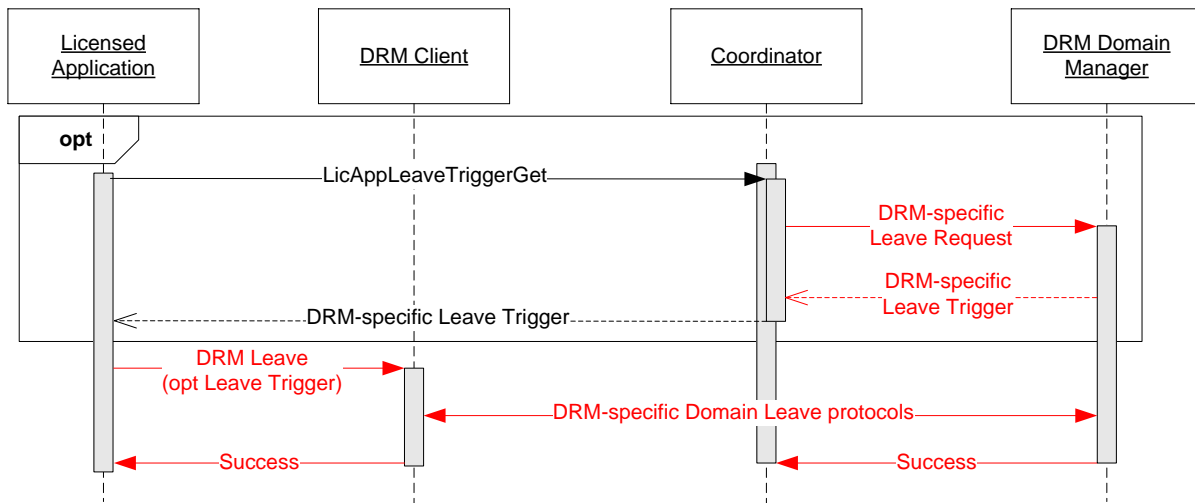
Licensed Application

DRM Client

Coordinator

DRM Domain Manager

opt

LicAppLeaveTriggerGet

DRM-specific Leave Request

DRM-specific Leave Trigger

DRM-specific Leave Trigger

DRM Leave (opt Leave Trigger)

DRM-specific Domain Leave protocols

Success

Success